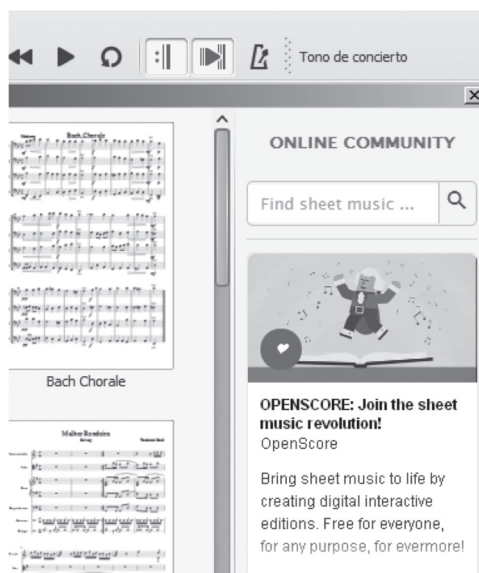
Tono de concierto

Bach Chorale

Bach Chorale

Muleo Rondeña

ONLINE COMMUNITY

Find sheet music ...

OPENSCORE: Join the sheet music revolution!
OpenScore

Bring sheet music to life by creating digital interactive editions. Free for everyone, for any purpose, for evermore!